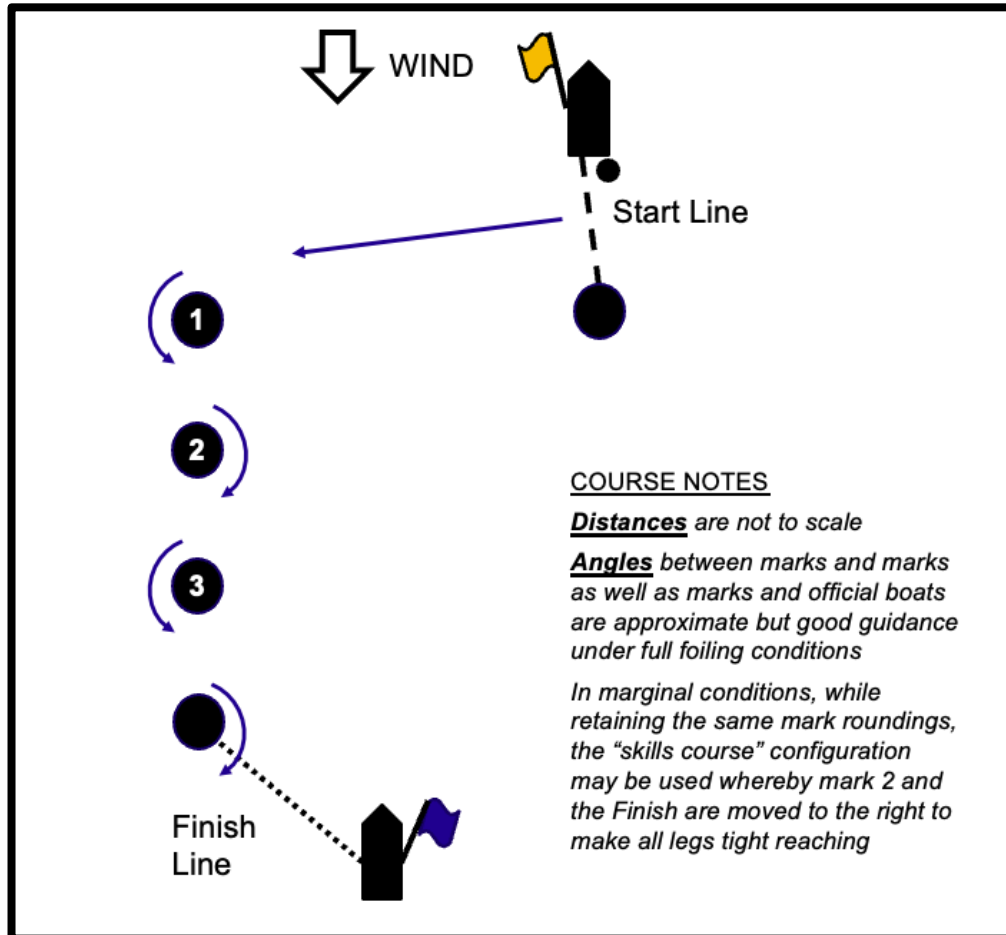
WIND

Start Line

1

2

3

Finish Line

COURSE NOTES

***Distances*** are not to scale

***Angles*** between marks and marks as well as marks and official boats are approximate but good guidance under full foiling conditions

*In marginal conditions, while retaining the same mark roundings, the "skills course" configuration may be used whereby mark 2 and the Finish are moved to the right to make all legs tight reaching*